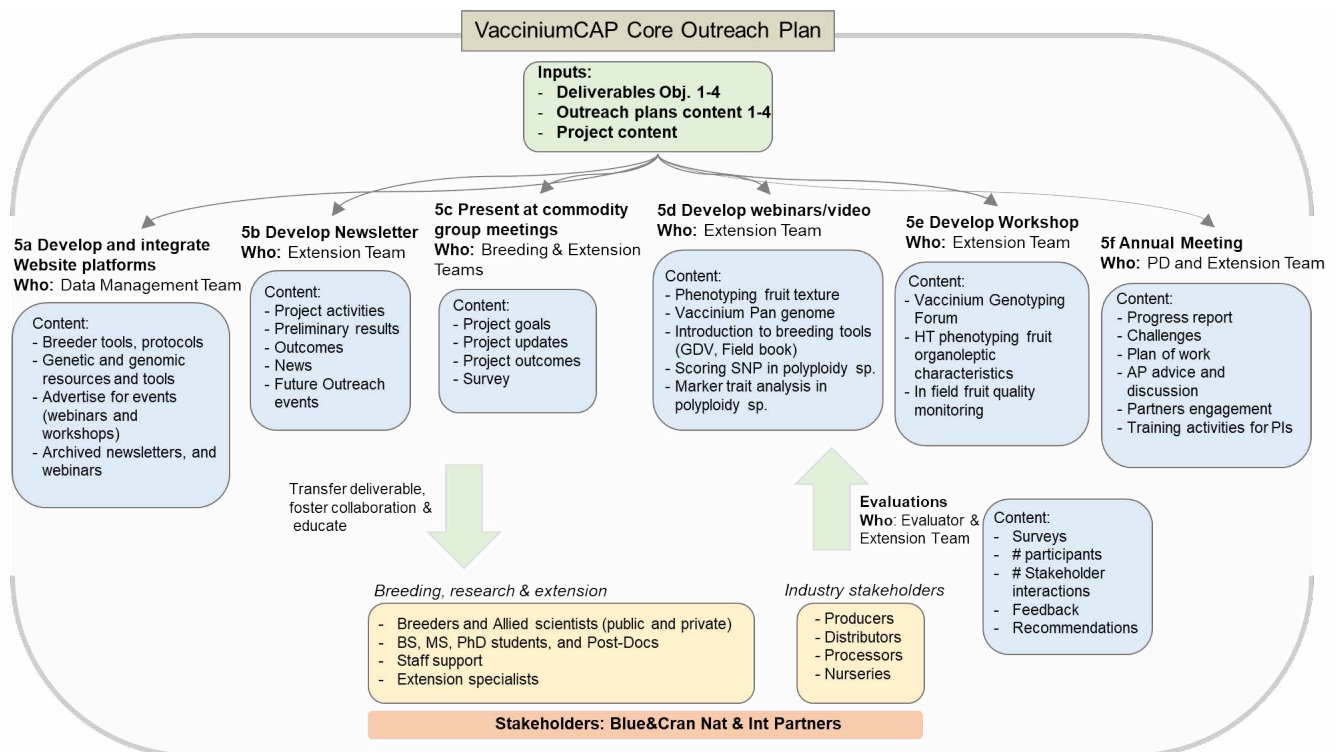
VacciniumCAP Core Outreach Plan

Inputs:
- Deliverables Obj. 1-4
- Outreach plans content 1-4
- Project content

5a Develop and integrate Website platforms
Who: Data Management Team

Content:
- Breeder tools, protocols
- Genetic and genomic resources and tools
- Advertise for events (webinars and workshops)
- Archived newsletters, and webinars

5b Develop Newsletter
Who: Extension Team

Content:
- Project activities
- Preliminary results
- Outcomes
- News
- Future Outreach events

5c Present at commodity group meetings
Who: Breeding & Extension Teams

Content:
- Project goals
- Project updates
- Project outcomes
- Survey

5d Develop webinars/video
Who: Extension Team

Content:
- Phenotyping fruit texture
- Vaccinium Pan genome
- Introduction to breeding tools (GDV, Field book)
- Scoring SNP in polyploidy sp.
- Marker trait analysis in polyploidy sp.

5e Develop Workshop
Who: Extension Team

Content:
- Vaccinium Genotyping Forum
- HT phenotyping fruit organoleptic characteristics
- In field fruit quality monitoring

5f Annual Meeting
Who: PD and Extension Team

Content:
- Progress report
- Challenges
- Plan of work
- AP advice and discussion
- Partners engagement
- Training activities for PIs

Transfer deliverable, foster collaboration & educate

Evaluations
Who: Evaluator & Extension Team

Content:
- Surveys
- # participants
- # Stakeholder interactions
- Feedback
- Recommendations

Breeding, research & extension
- Breeders and Allied scientists (public and private)
- BS, MS, PhD students, and Post-Docs
- Staff support
- Extension specialists

Industry stakeholders
- Producers
- Distributors
- Processors
- Nurseries

Stakeholders: Blue&Cran Nat & Int Partners